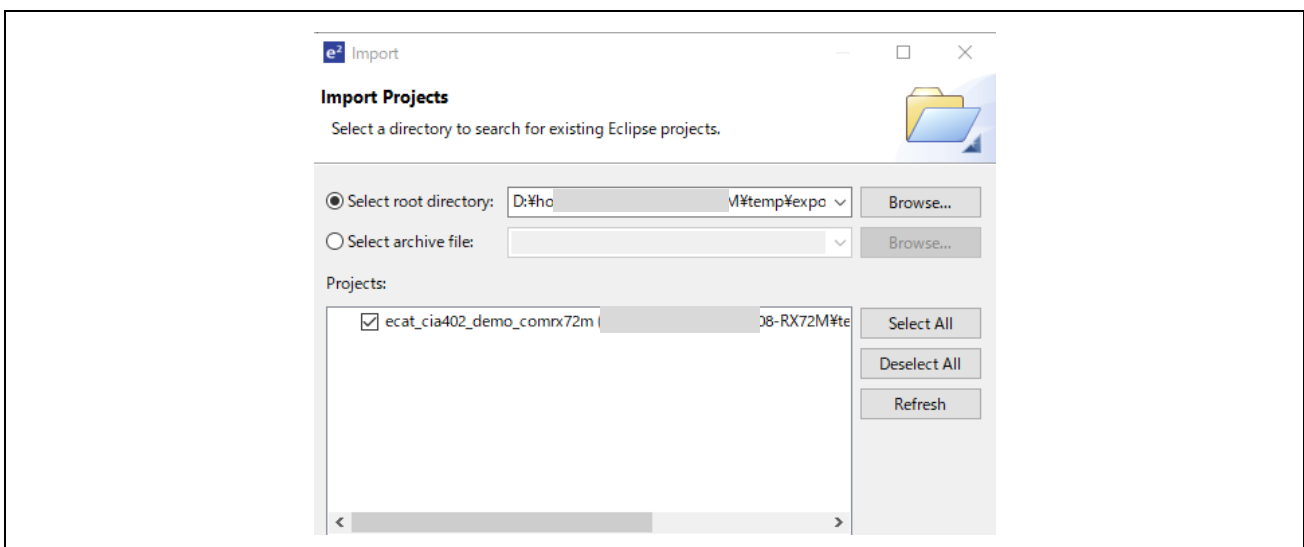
e² Import

Import Projects

Select a directory to search for existing Eclipse projects.

Select root directory: D:¥ho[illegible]M¥temp¥expo

Browse...

Select archive file:

Browse...

Projects:

ecat_cia402_demo_comrx72m ([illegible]08-RX72M¥te

Select All

Deselect All

Refresh